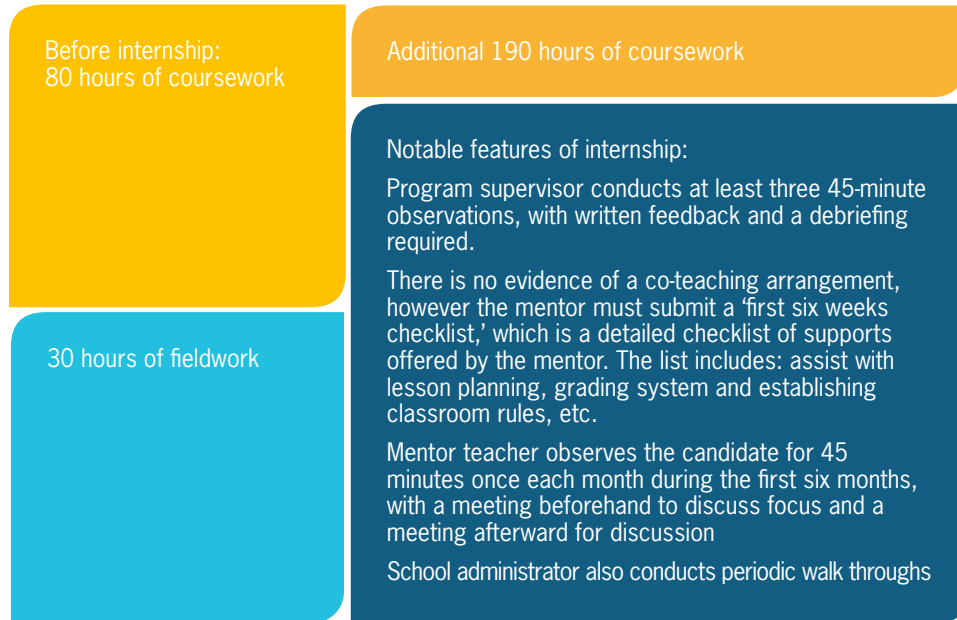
Before internship:
80 hours of coursework

30 hours of fieldwork

Additional 190 hours of coursework

Notable features of internship:

Program supervisor conducts at least three 45-minute observations, with written feedback and a debriefing required.

There is no evidence of a co-teaching arrangement, however the mentor must submit a 'first six weeks checklist,' which is a detailed checklist of supports offered by the mentor. The list includes: assist with lesson planning, grading system and establishing classroom rules, etc.

Mentor teacher observes the candidate for 45 minutes once each month during the first six months, with a meeting beforehand to discuss focus and a meeting afterward for discussion

School administrator also conducts periodic walk throughs